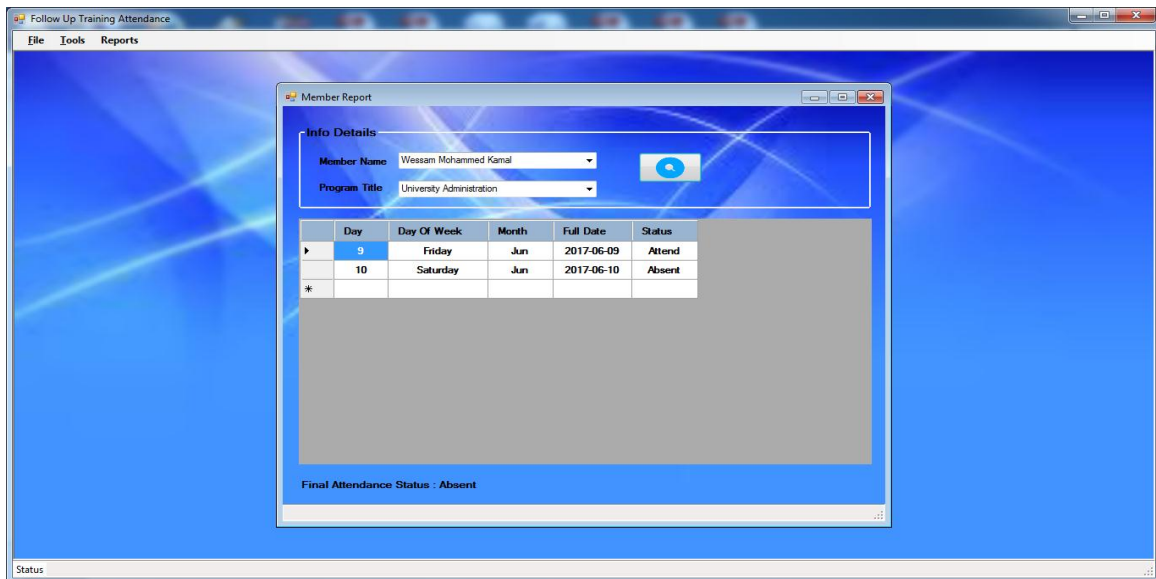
Follow Up Training Attendance

File Tools Reports

Member Report

Info Details

Member Name Wessam Mohammed Kamal

Program Title University Administration

| | Day | Day Of Week | Month | Full Date | Status |
|---|---|---|---|---|---|
| ▸ | 9 | Friday | Jun | 2017-06-09 | Attend |
| | 10 | Saturday | Jun | 2017-06-10 | Absent |
| * | | | | | |

Final Attendance Status : Absent

Status